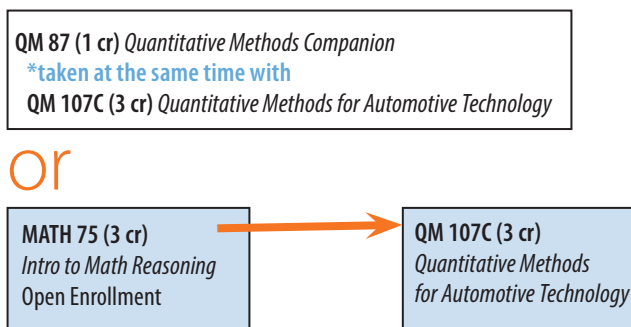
QM 87 (1 cr) Quantitative Methods Companion
*taken at the same time with
QM 107C (3 cr) Quantitative Methods for Automotive Technology

or

MATH 75 (3 cr)
Intro to Math Reasoning
Open Enrollment

QM 107C (3 cr)
Quantitative Methods
for Automotive Technology